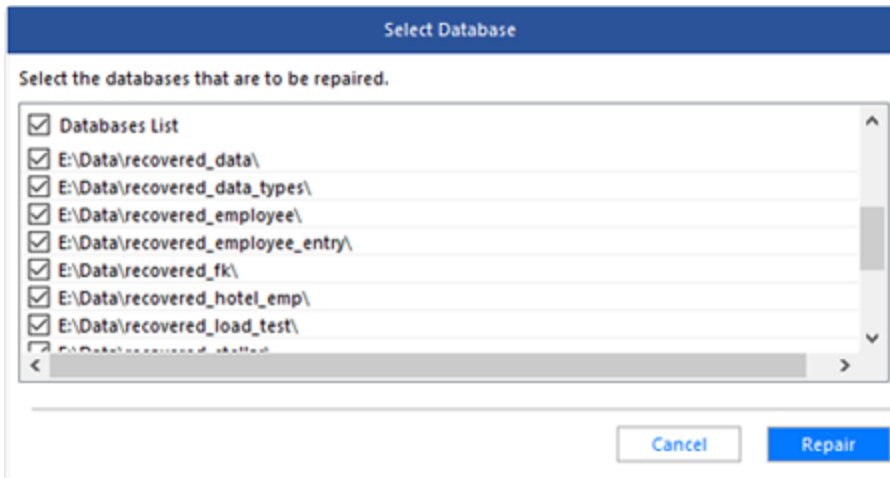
Select Database

Select the databases that are to be repaired.

Databases List

E:\Data\recovered_data\

E:\Data\recovered_data_types\

E:\Data\recovered_employee\

E:\Data\recovered_employee_entry\

E:\Data\recovered_fk\

E:\Data\recovered_hotel_emp\

E:\Data\recovered_load_test\

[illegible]

Cancel

Repair